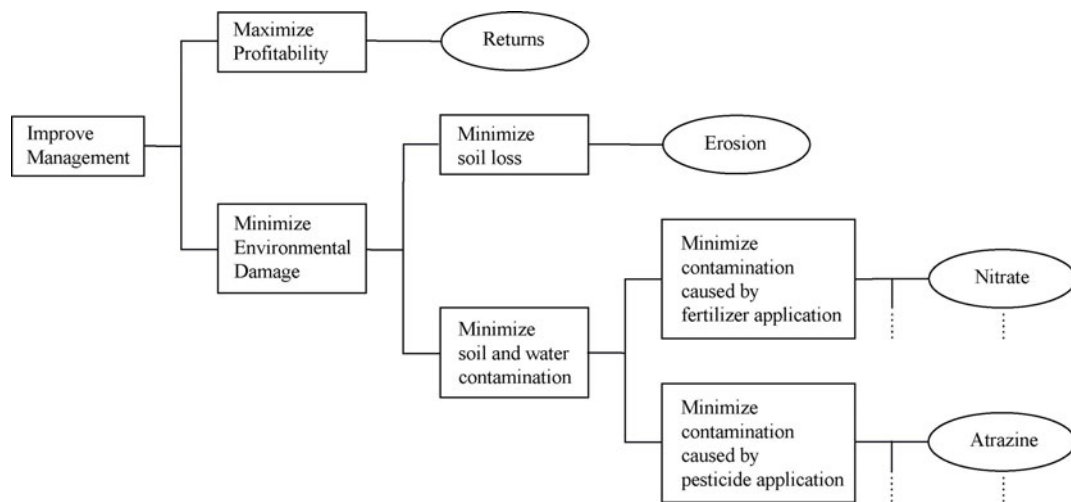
Improve Management

Maximize Profitability

Returns

Minimize Environmental Damage

Minimize soil loss

Erosion

Minimize soil and water contamination

Minimize contamination caused by fertilizer application

Nitrate

Minimize contamination caused by pesticide application

Atrazine